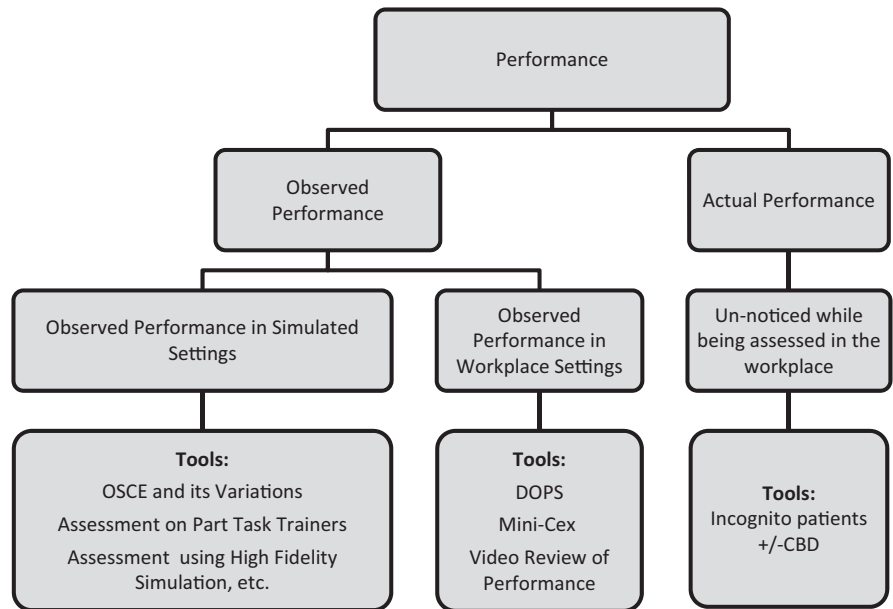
Performance

Observed Performance

Actual Performance

Observed Performance in Simulated Settings

Observed Performance in Workplace Settings

Un-noticed while being assessed in the workplace

Tools:
OSCE and its Variations
Assessment on Part Task Trainers
Assessment using High Fidelity Simulation, etc.

Tools:
DOPS
Mini-Cex
Video Review of Performance

Tools:
Incognito patients
+/-CBD